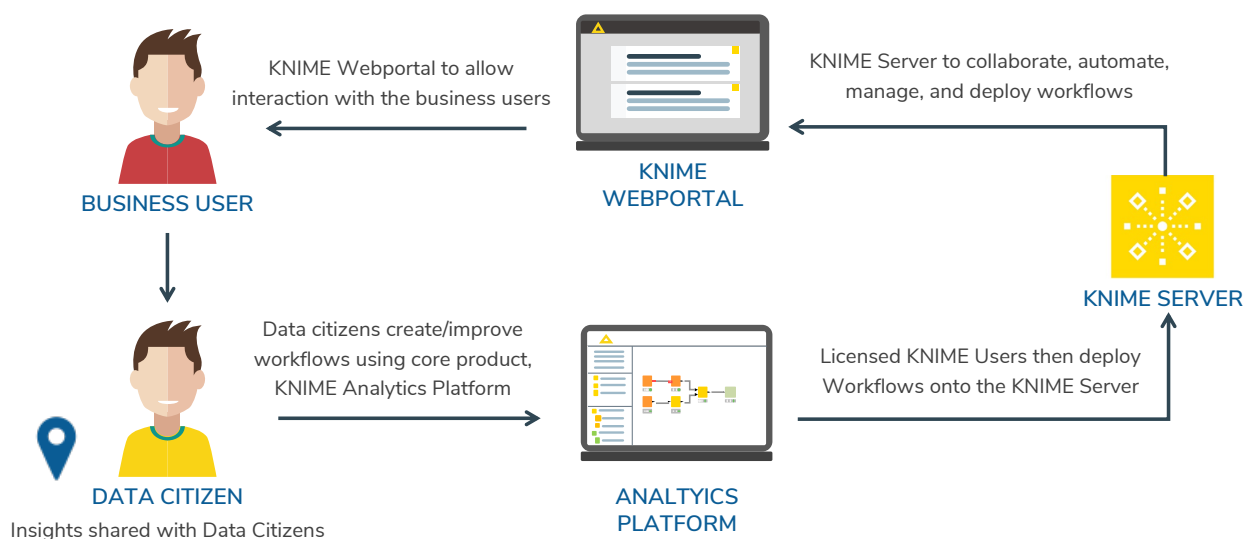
KNIME Webportal to allow interaction with the business users

KNIME WEBPORTAL

KNIME Server to collaborate, automate, manage, and deploy workflows

BUSINESS USER

KNIME SERVER

Data citizens create/improve workflows using core product, KNIME Analytics Platform

Licensed KNIME Users then deploy Workflows onto the KNIME Server

DATA CITIZEN

Insights shared with Data Citizens

ANALTYICS PLATFORM